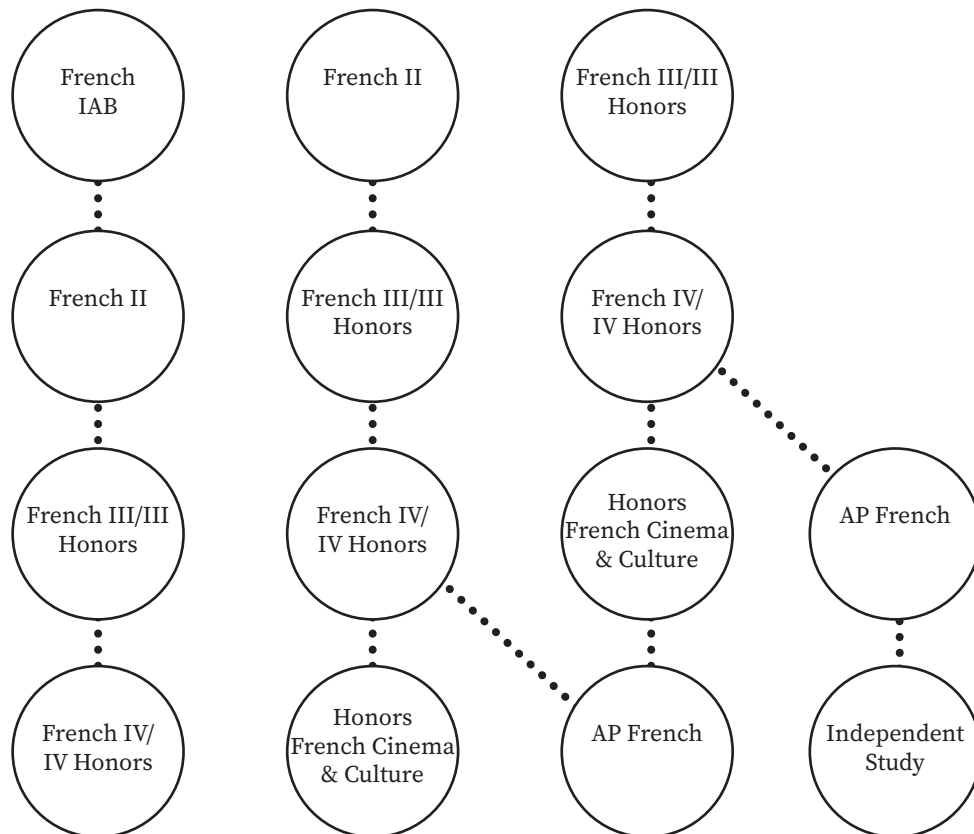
French IAB

French II

French III/III Honors

French IV/ IV Honors

French II

French III/III Honors

French IV/ IV Honors

Honors French Cinema & Culture

AP French

French III/III Honors

French IV/ IV Honors

Honors French Cinema & Culture

AP French

Independent Study